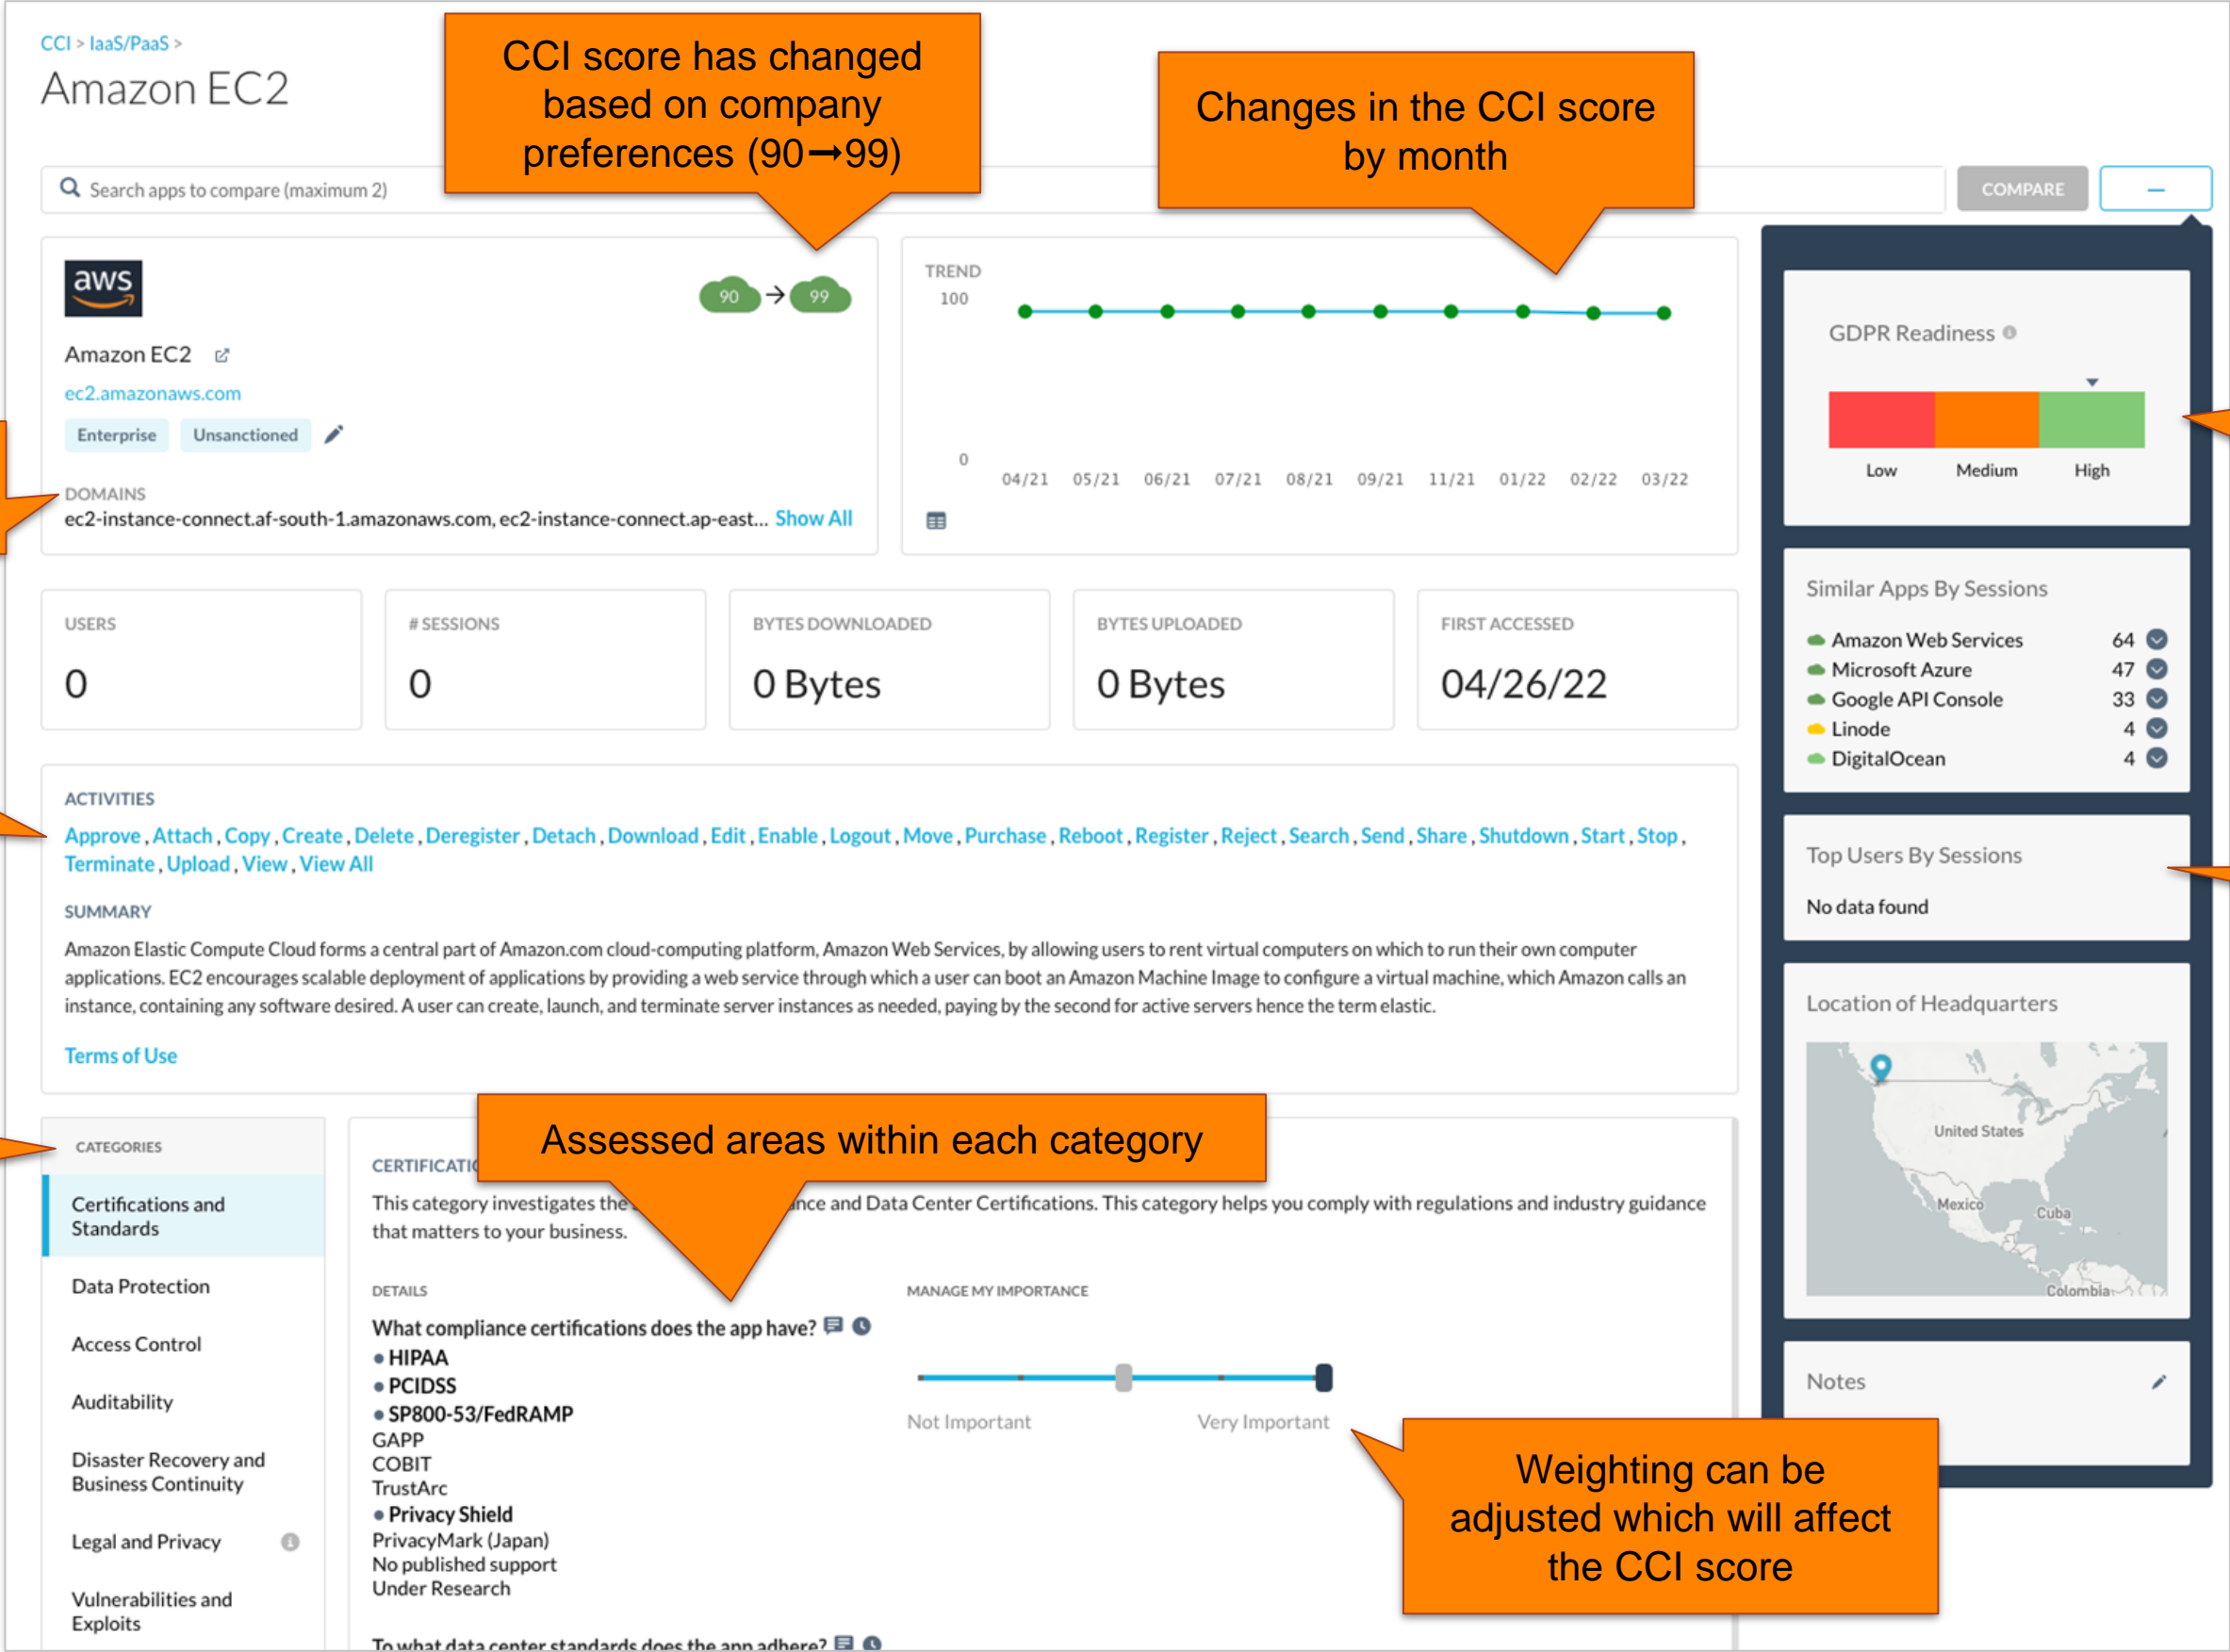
CCI > IaaS/PaaS >

Amazon EC2

CCI score has changed based on company preferences (90➞99)

Changes in the CCI score by month

Search apps to compare (maximum 2)

COMPARE

—

aws

90 → 99

Amazon EC2

ec2.amazonaws.com

Enterprise Unsanctioned

DOMAINS

ec2-instance-connect.af-south-1.amazonaws.com, ec2-instance-connect.ap-east... Show All

TREND

100

0

04/21 05/21 06/21 07/21 08/21 09/21 11/21 01/22 02/22 03/22

GDPR Readiness

Low Medium High

USERS

0

# SESSIONS

0

BYTES DOWNLOADED

0 Bytes

BYTES UPLOADED

0 Bytes

FIRST ACCESSED

04/26/22

Similar Apps By Sessions

Amazon Web Services 64

Microsoft Azure 47

Google API Console 33

Linode 4

DigitalOcean 4

ACTIVITIES

Approve , Attach , Copy , Create , Delete , Deregister , Detach , Download , Edit , Enable , Logout , Move , Purchase , Reboot , Register , Reject , Search , Send , Share , Shutdown , Start , Stop , Terminate , Upload , View , View All

SUMMARY

Amazon Elastic Compute Cloud forms a central part of Amazon.com cloud-computing platform, Amazon Web Services, by allowing users to rent virtual computers on which to run their own computer applications. EC2 encourages scalable deployment of applications by providing a web service through which a user can boot an Amazon Machine Image to configure a virtual machine, which Amazon calls an instance, containing any software desired. A user can create, launch, and terminate server instances as needed, paying by the second for active servers hence the term elastic.

Terms of Use

Top Users By Sessions

No data found

Location of Headquarters

United States

Mexico

Cuba

Colombia

Assessed areas within each category

CATEGORIES

Certifications and Standards

Data Protection

Access Control

Auditability

Disaster Recovery and Business Continuity

Legal and Privacy

Vulnerabilities and Exploits

CERTIFICATI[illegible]

This category investigates the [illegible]nce and Data Center Certifications. This category helps you comply with regulations and industry guidance that matters to your business.

DETAILS

What compliance certifications does the app have?

HIPAA

PCIDSS

SP800-53/FedRAMP

GAPP

COBIT

TrustArc

Privacy Shield

PrivacyMark (Japan)

No published support

Under Research

To what data center standards does the app adhere?

MANAGE MY IMPORTANCE

Not Important Very Important

Notes

Weighting can be adjusted which will affect the CCI score